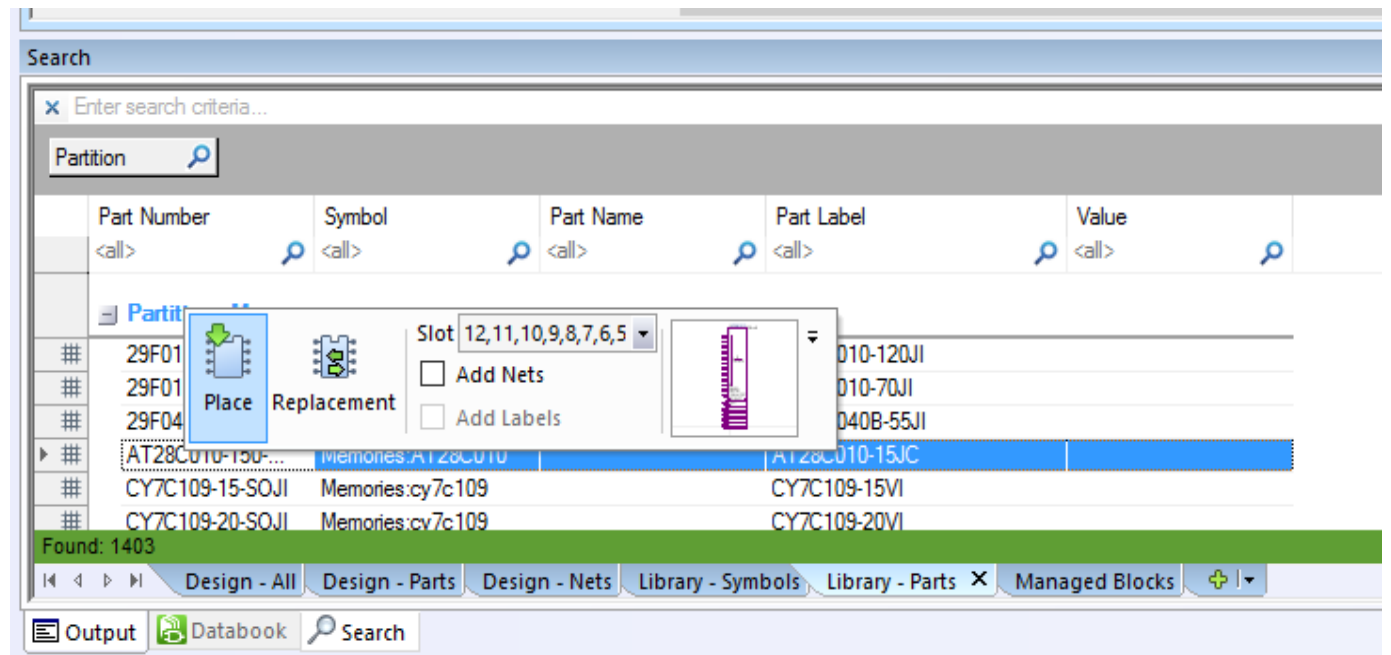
Search

Enter search criteria...

Partition

| Part Number | Symbol | Part Name | Part Label | Value |
|---|---|---|---|---|
| <all> | <all> | <all> | <all> | <all> |

Partiti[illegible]

29F01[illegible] | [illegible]010-120JI
29F01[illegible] | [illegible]010-70JI
29F04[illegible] | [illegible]040B-55JI
AT28C010-150-... | Memories:AT28C010 | | AT28C010-15JC
CY7C109-15-SOJI | Memories:cy7c109 | | CY7C109-15VI
CY7C109-20-SOJI | Memories:cy7c109 | | CY7C109-20VI

Place
Replacement
Slot 12,11,10,9,8,7,6,5
Add Nets
Add Labels

Found: 1403

Design - All | Design - Parts | Design - Nets | Library - Symbols | Library - Parts | Managed Blocks

Output | Databook | Search